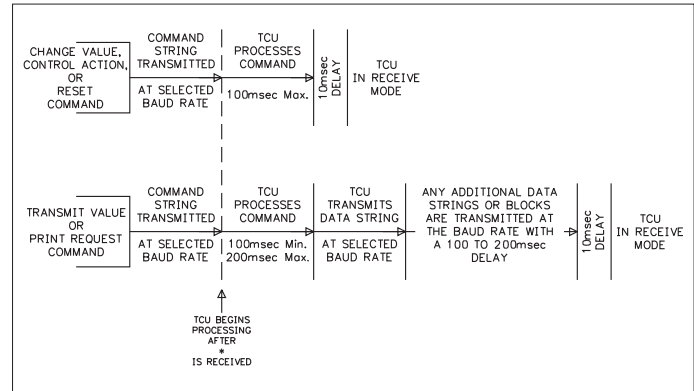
CHANGE VALUE, CONTROL ACTION, OR RESET COMMAND

COMMAND STRING TRANSMITTED

AT SELECTED BAUD RATE

TCU PROCESSES COMMAND

100msec Max.

10msec DELAY

TCU IN RECEIVE MODE

TRANSMIT VALUE OR PRINT REQUEST COMMAND

COMMAND STRING TRANSMITTED

AT SELECTED BAUD RATE

TCU PROCESSES COMMAND

100msec Min. 200msec Max.

TCU TRANSMITS DATA STRING

AT SELECTED BAUD RATE

ANY ADDITIONAL DATA STRINGS OR BLOCKS ARE TRANSMITTED AT THE BAUD RATE WITH A 100 TO 200msec DELAY

10msec DELAY

TCU IN RECEIVE MODE

TCU BEGINS PROCESSING AFTER * IS RECEIVED